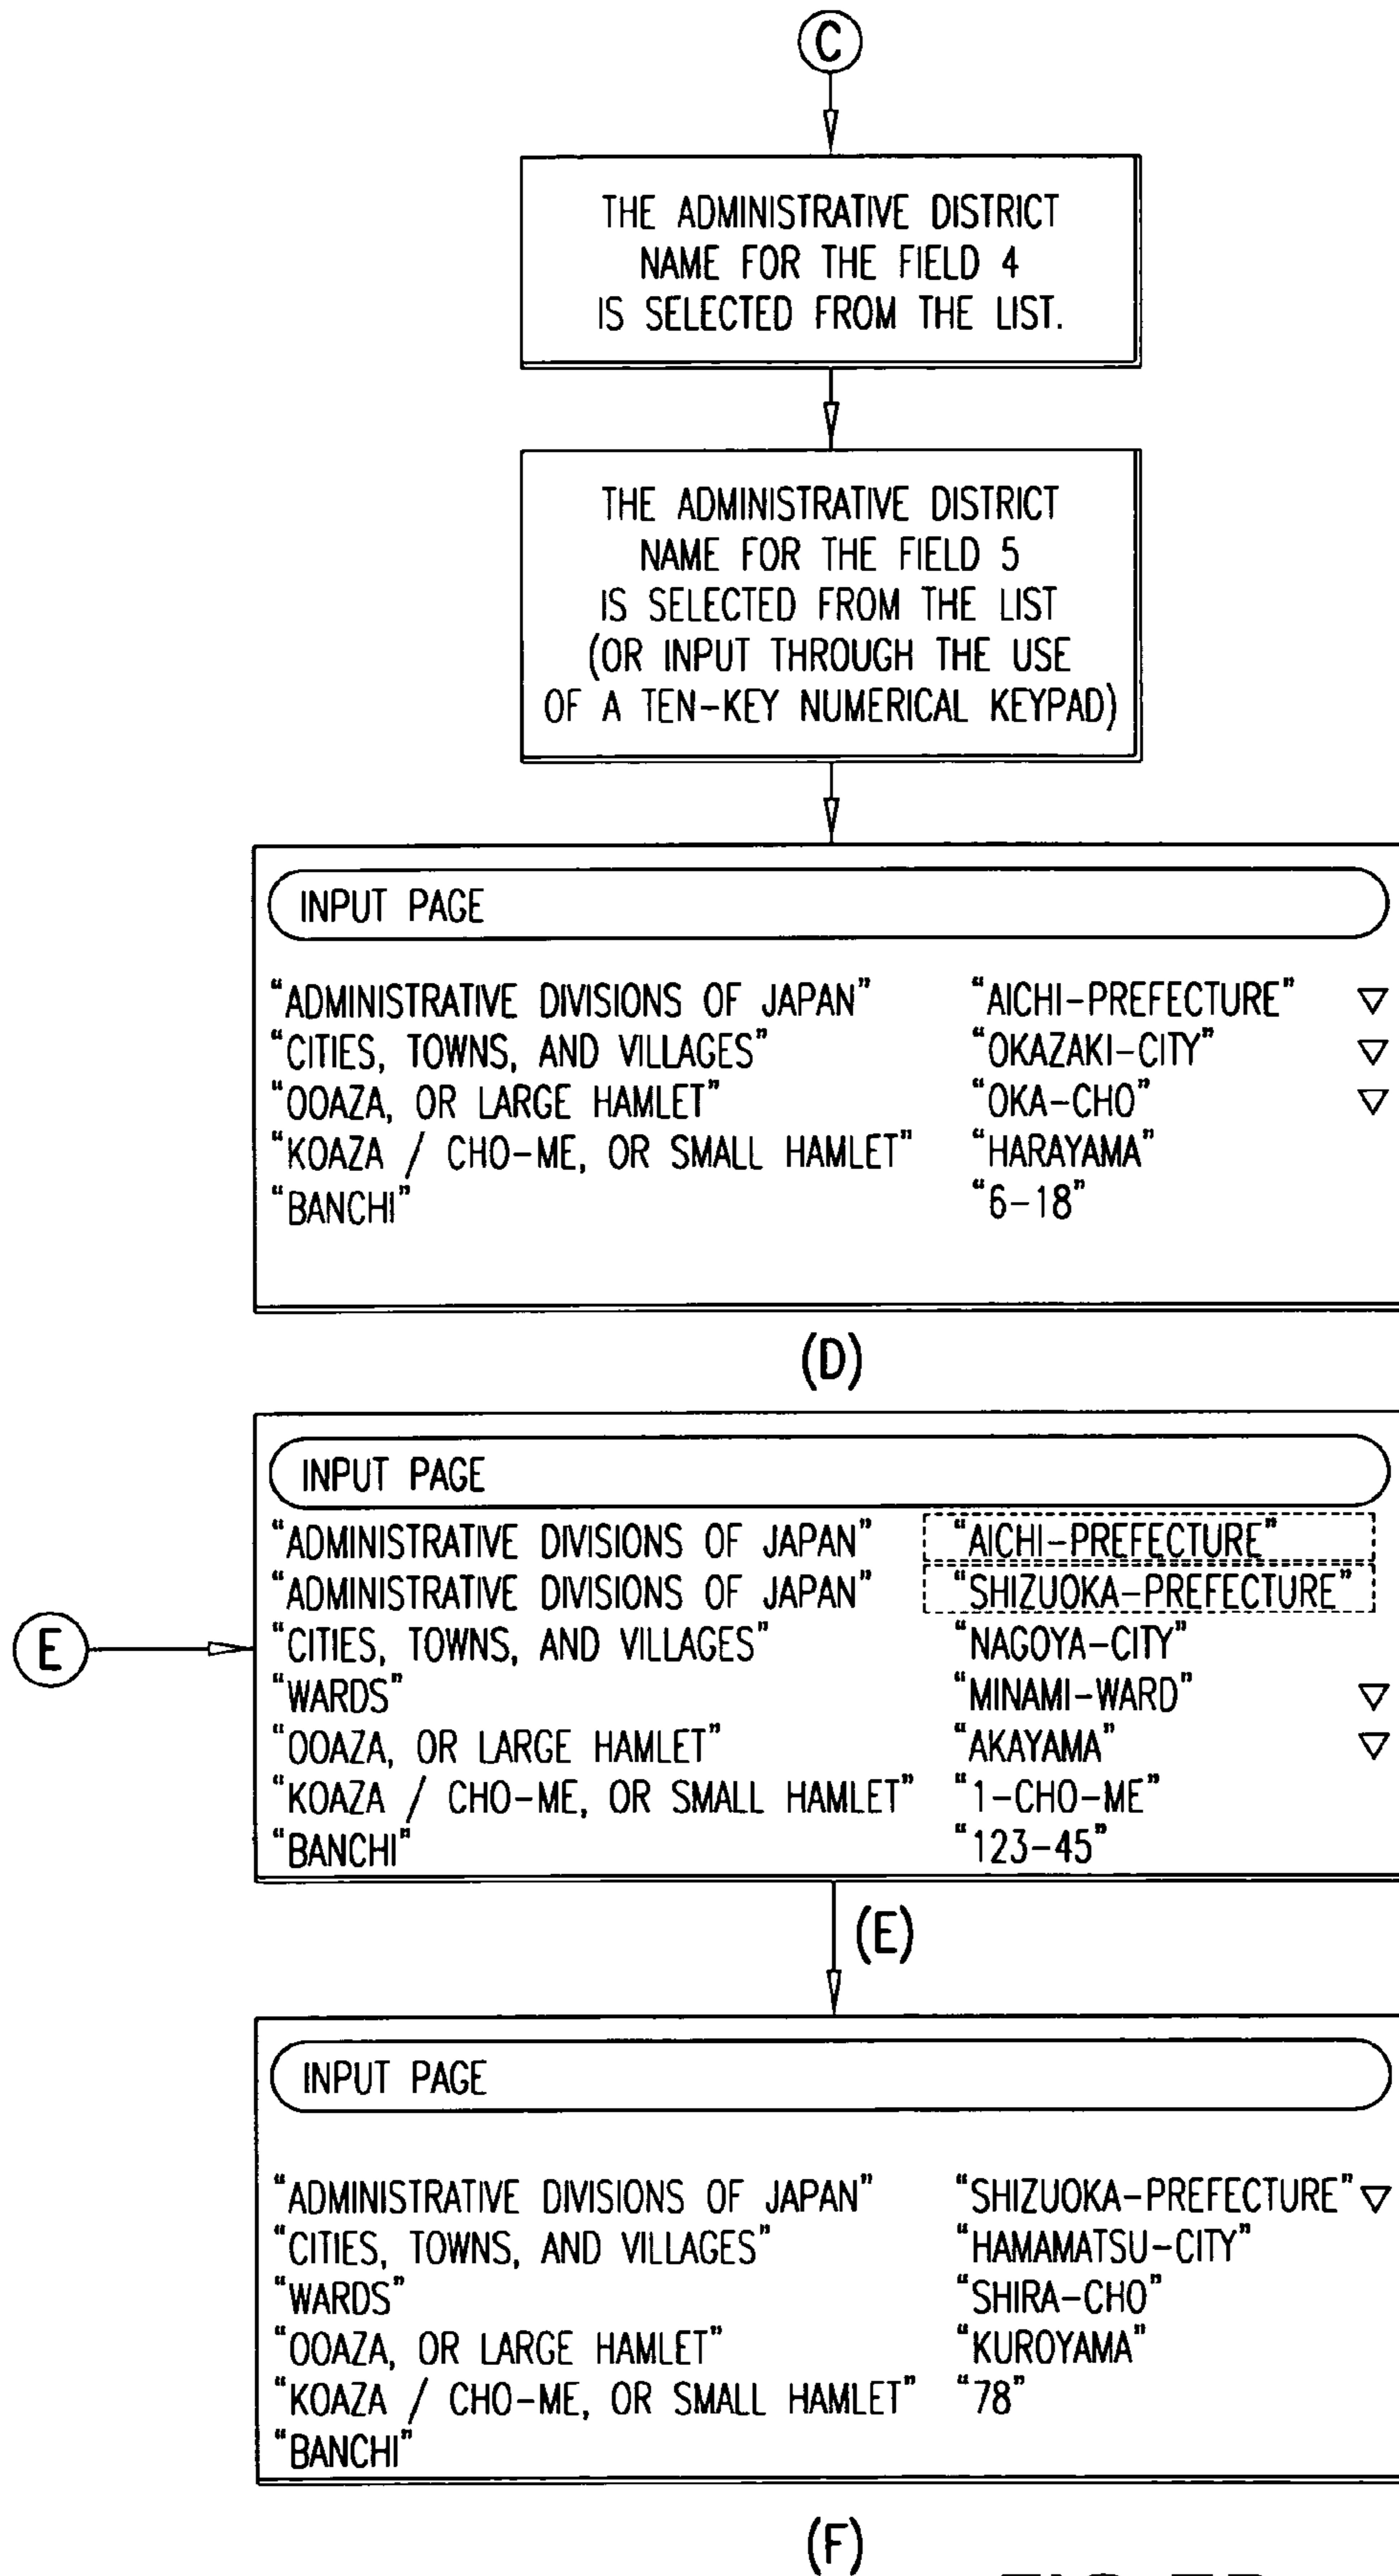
C

THE ADMINISTRATIVE DISTRICT NAME FOR THE FIELD 4 IS SELECTED FROM THE LIST.

THE ADMINISTRATIVE DISTRICT NAME FOR THE FIELD 5 IS SELECTED FROM THE LIST (OR INPUT THROUGH THE USE OF A TEN-KEY NUMERICAL KEYPAD)

INPUT PAGE

| | |
|---|---|
| "ADMINISTRATIVE DIVISIONS OF JAPAN" | "AICHI-PREFECTURE" ▽ |
| "CITIES, TOWNS, AND VILLAGES" | "OKAZAKI-CITY" ▽ |
| "OOAZA, OR LARGE HAMLET" | "OKA-CHO" ▽ |
| "KOAZA / CHO-ME, OR SMALL HAMLET" | "HARAYAMA" |
| "BANCHI" | "6-18" |

(D)

E

INPUT PAGE

| | |
|---|---|
| "ADMINISTRATIVE DIVISIONS OF JAPAN" | "AICHI-PREFECTURE" |
| "ADMINISTRATIVE DIVISIONS OF JAPAN" | "SHIZUOKA-PREFECTURE" |
| "CITIES, TOWNS, AND VILLAGES" | "NAGOYA-CITY" |
| "WARDS" | "MINAMI-WARD" ▽ |
| "OOAZA, OR LARGE HAMLET" | "AKAYAMA" ▽ |
| "KOAZA / CHO-ME, OR SMALL HAMLET" | "1-CHO-ME" |
| "BANCHI" | "123-45" |

(E)

INPUT PAGE

| | |
|---|---|
| "ADMINISTRATIVE DIVISIONS OF JAPAN" | "SHIZUOKA-PREFECTURE" ▽ |
| "CITIES, TOWNS, AND VILLAGES" | "HAMAMATSU-CITY" |
| "WARDS" | "SHIRA-CHO" |
| "OOAZA, OR LARGE HAMLET" | "KUROYAMA" |
| "KOAZA / CHO-ME, OR SMALL HAMLET" | "78" |
| "BANCHI" | |

(F)

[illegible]